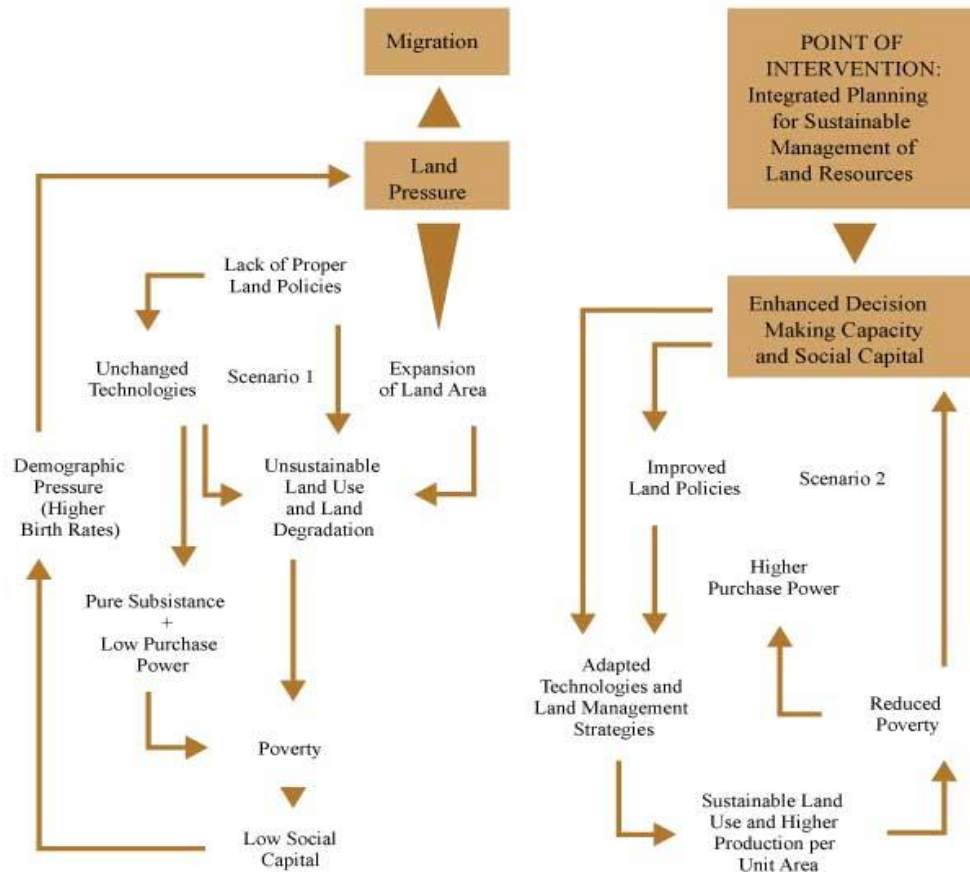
Migration

Land Pressure

Lack of Proper Land Policies

Unchanged Technologies

Scenario 1

Expansion of Land Area

Demographic Pressure (Higher Birth Rates)

Unsustainable Land Use and Land Degradation

Pure Subsistance + Low Purchase Power

Poverty

Low Social Capital

POINT OF INTERVENTION: Integrated Planning for Sustainable Management of Land Resources

Enhanced Decision Making Capacity and Social Capital

Improved Land Policies

Scenario 2

Higher Purchase Power

Adapted Technologies and Land Management Strategies

Reduced Poverty

Sustainable Land Use and Higher Production per Unit Area